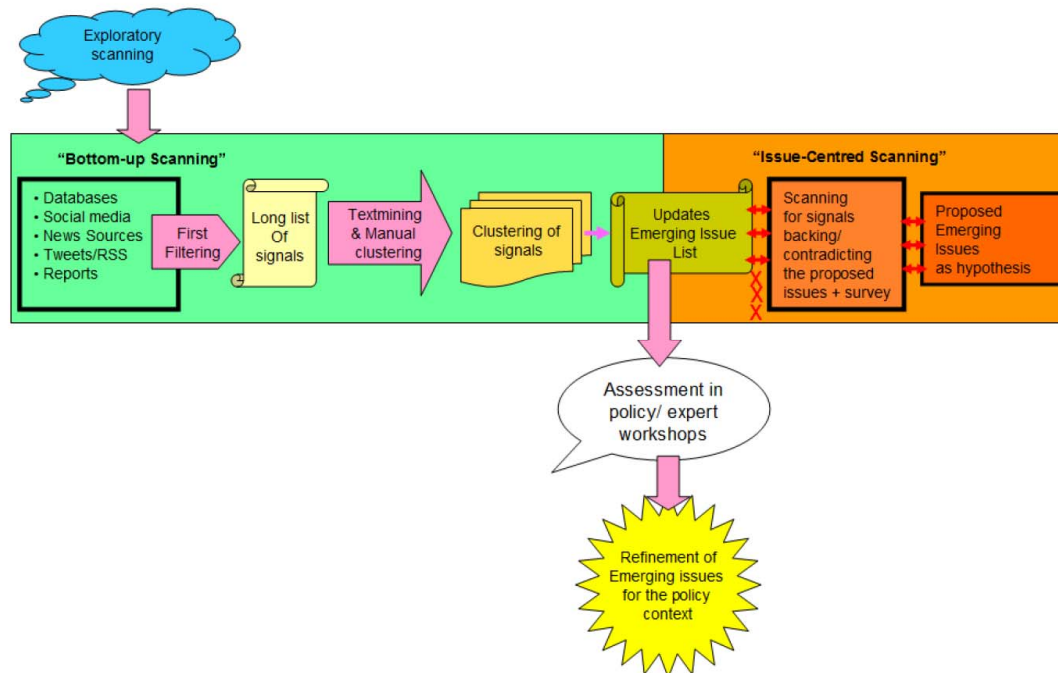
Exploratory scanning

"Bottom-up Scanning"

• Databases
• Social media
• News Sources
• Tweets/RSS
• Reports

First Filtering

Long list Of signals

Textmining & Manual clustering

Clustering of signals

Updates Emerging Issue List

"Issue-Centred Scanning"

Scanning for signals backing/ contradicting the proposed issues + survey

Proposed Emerging Issues as hypothesis

Assessment in policy/ expert workshops

Refinement of Emerging issues for the policy context